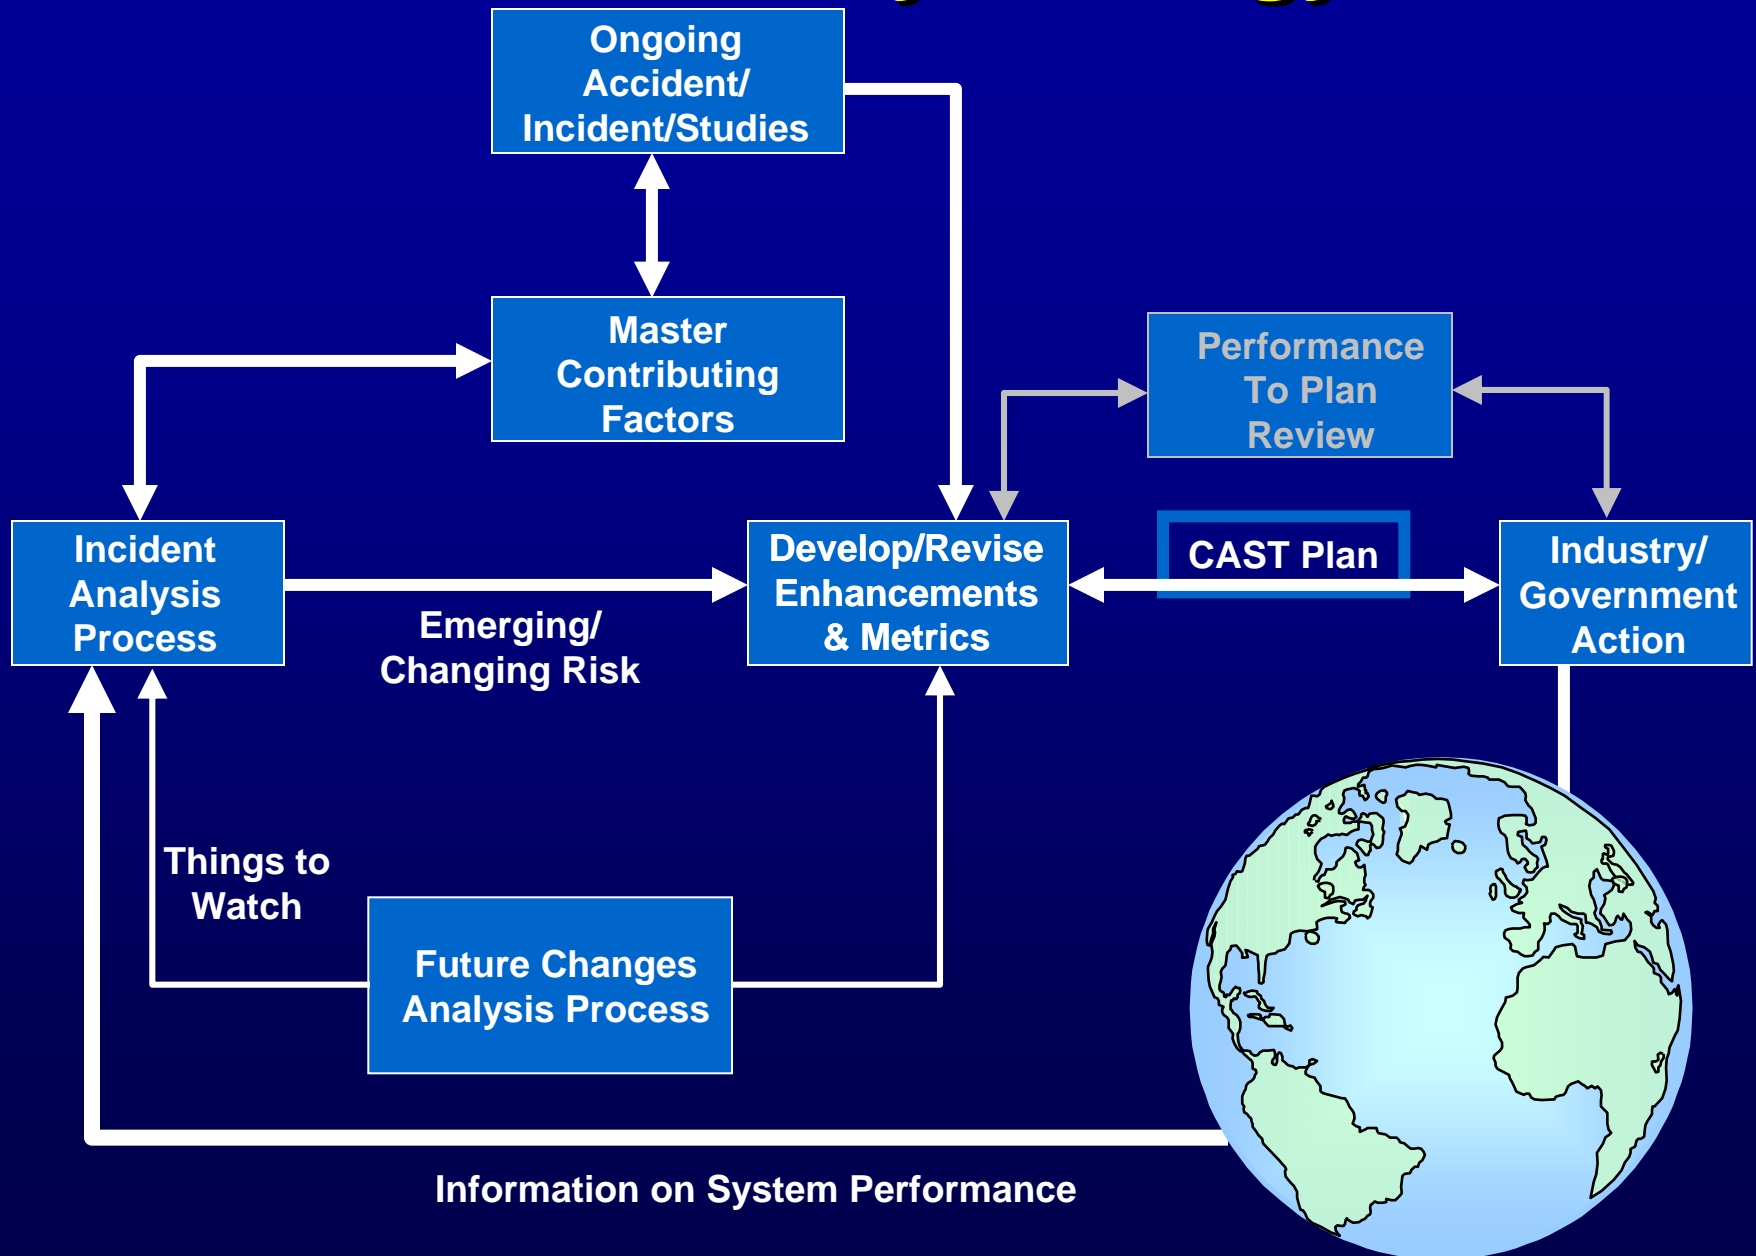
Ongoing Accident/ Incident/Studies

Master Contributing Factors

Performance To Plan Review

Incident Analysis Process

Emerging/ Changing Risk

Develop/Revise Enhancements & Metrics

CAST Plan

Industry/ Government Action

Things to Watch

Future Changes Analysis Process

Information on System Performance